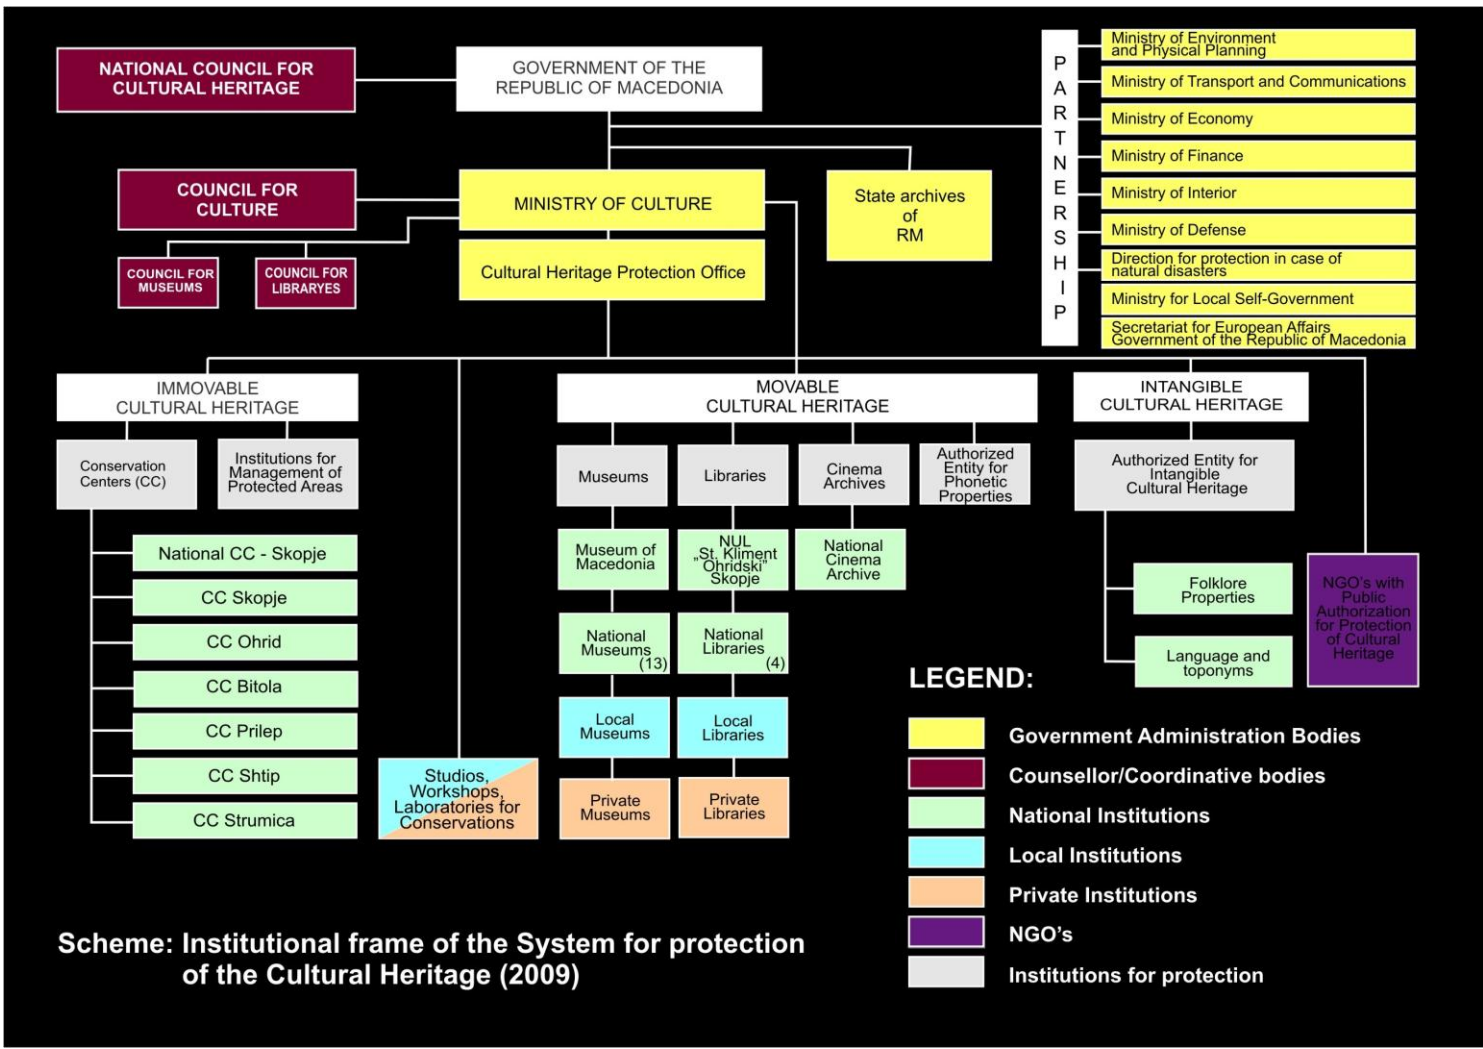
NATIONAL COUNCIL FOR CULTURAL HERITAGE

GOVERNMENT OF THE REPUBLIC OF MACEDONIA

PARTNERSHIP

Ministry of Environment and Physical Planning

Ministry of Transport and Communications

Ministry of Economy

Ministry of Finance

Ministry of Interior

Ministry of Defense

Direction for protection in case of natural disasters

Ministry for Local Self-Government

Secretariat for European Affairs Government of the Republic of Macedonia

COUNCIL FOR CULTURE

MINISTRY OF CULTURE

State archives of RM

COUNCIL FOR MUSEUMS

COUNCIL FOR LIBRARIES

Cultural Heritage Protection Office

IMMOVABLE CULTURAL HERITAGE

MOVABLE CULTURAL HERITAGE

INTANGIBLE CULTURAL HERITAGE

Conservation Centers (CC)

Institutions for Management of Protected Areas

Museums

Libraries

Cinema Archives

Authorized Entity for Phonetic Properties

Authorized Entity for Intangible Cultural Heritage

National CC - Skopje

CC Skopje

CC Ohrid

CC Bitola

CC Prilep

CC Shtip

CC Strumica

Museum of Macedonia

NUL „St. Kliment Ohridski" Skopje

National Cinema Archive

National Museums (13)

National Libraries (4)

Local Museums

Local Libraries

Private Museums

Private Libraries

Studios, Workshops, Laboratories for Conservations

Folklore Properties

Language and toponyms

NGO's with Public Authorization for Protection of Cultural Heritage

LEGEND:

Government Administration Bodies

Counsellor/Coordinative bodies

National Institutions

Local Institutions

Private Institutions

NGO's

Institutions for protection

Scheme: Institutional frame of the System for protection of the Cultural Heritage (2009)